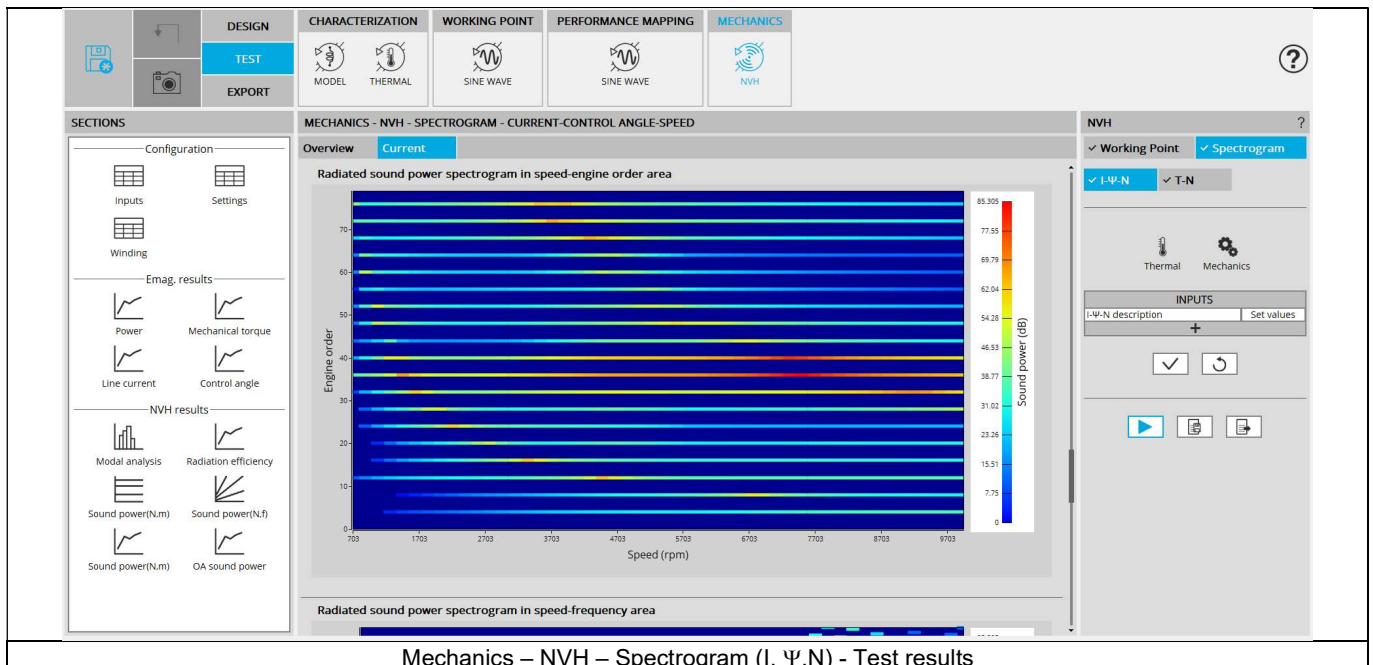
DESIGN
TEST
EXPORT

CHARACTERIZATION
MODEL THERMAL

WORKING POINT
SINE WAVE

PERFORMANCE MAPPING
SINE WAVE

MECHANICS
NVH

?

SECTIONS

Configuration
Inputs
Settings
Winding

Emag. results
Power
Mechanical torque
Line current
Control angle

NVH results
Modal analysis
Radiation efficiency
Sound power(N,m)
Sound power(N,f)
Sound power(N,m)
OA sound power

MECHANICS - NVH - SPECTROGRAM - CURRENT-CONTROL ANGLE-SPEED

Overview Current

Radiated sound power spectrogram in speed-engine order area

| 85.305 |
|---|
| 77.55 |
| 69.79 |
| 62.04 |
| 54.28 |
| 46.53 |
| 38.77 |
| 31.02 |
| 23.26 |
| 15.51 |
| 7.75 |
| 0 |

Sound power (dB)

Engine order
70 60 50 40 30 20 10 0

703 1703 2703 3703 4703 5703 6703 7703 8703 9703
Speed (rpm)

Radiated sound power spectrogram in speed-frequency area

NVH ?
✓ Working Point ✓ Spectrogram
✓ I-Ψ-N ✓ T-N

Thermal Mechanics

INPUTS
I-Ψ-N description Set values
+

Mechanics – NVH – Spectrogram (I, Ψ,N) - Test results